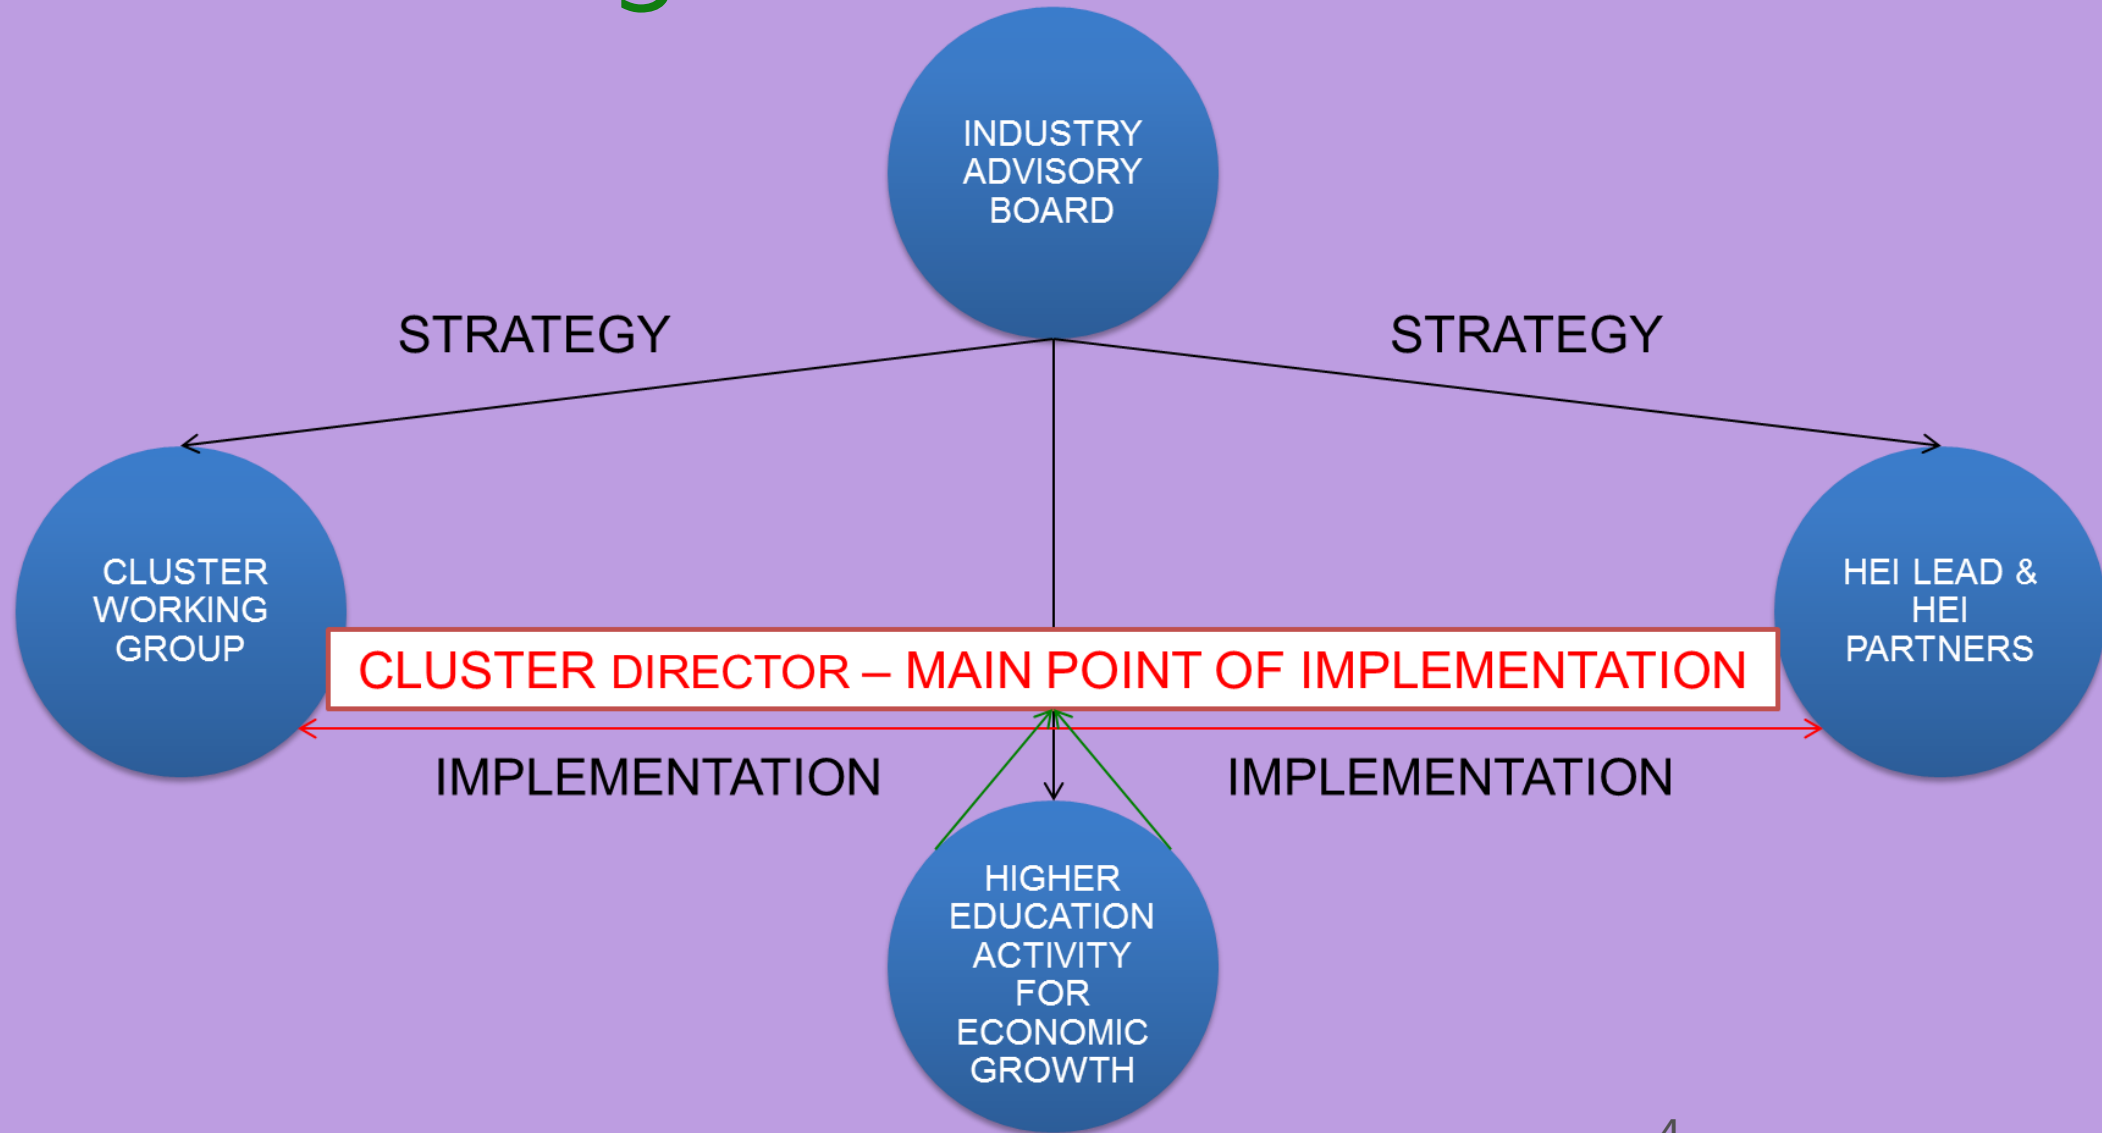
INDUSTRY ADVISORY BOARD

STRATEGY

STRATEGY

CLUSTER WORKING GROUP

HEI LEAD & HEI PARTNERS

CLUSTER DIRECTOR – MAIN POINT OF IMPLEMENTATION

IMPLEMENTATION

IMPLEMENTATION

HIGHER EDUCATION ACTIVITY FOR ECONOMIC GROWTH